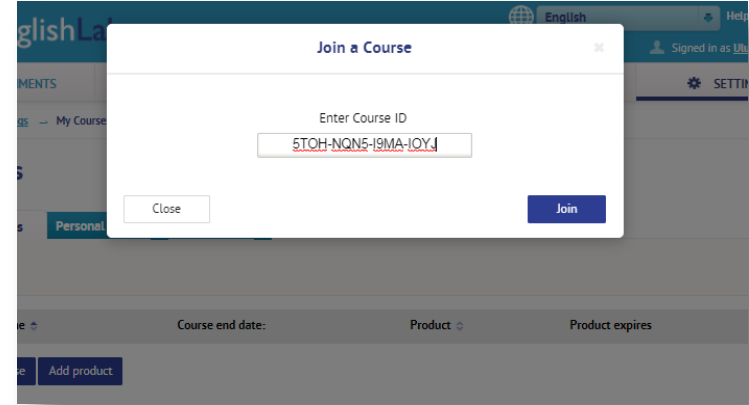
glishLa

English

Help

Signed in as Ulu

MENTS

SETTIN

gs → My Course

s

s

Personal

Join a Course

×

Enter Course ID

5TOH-NQN5-I9MA-IOYJ

Close

Join

e ≑

Course end date:

Product ≑

Product expires

se

Add product